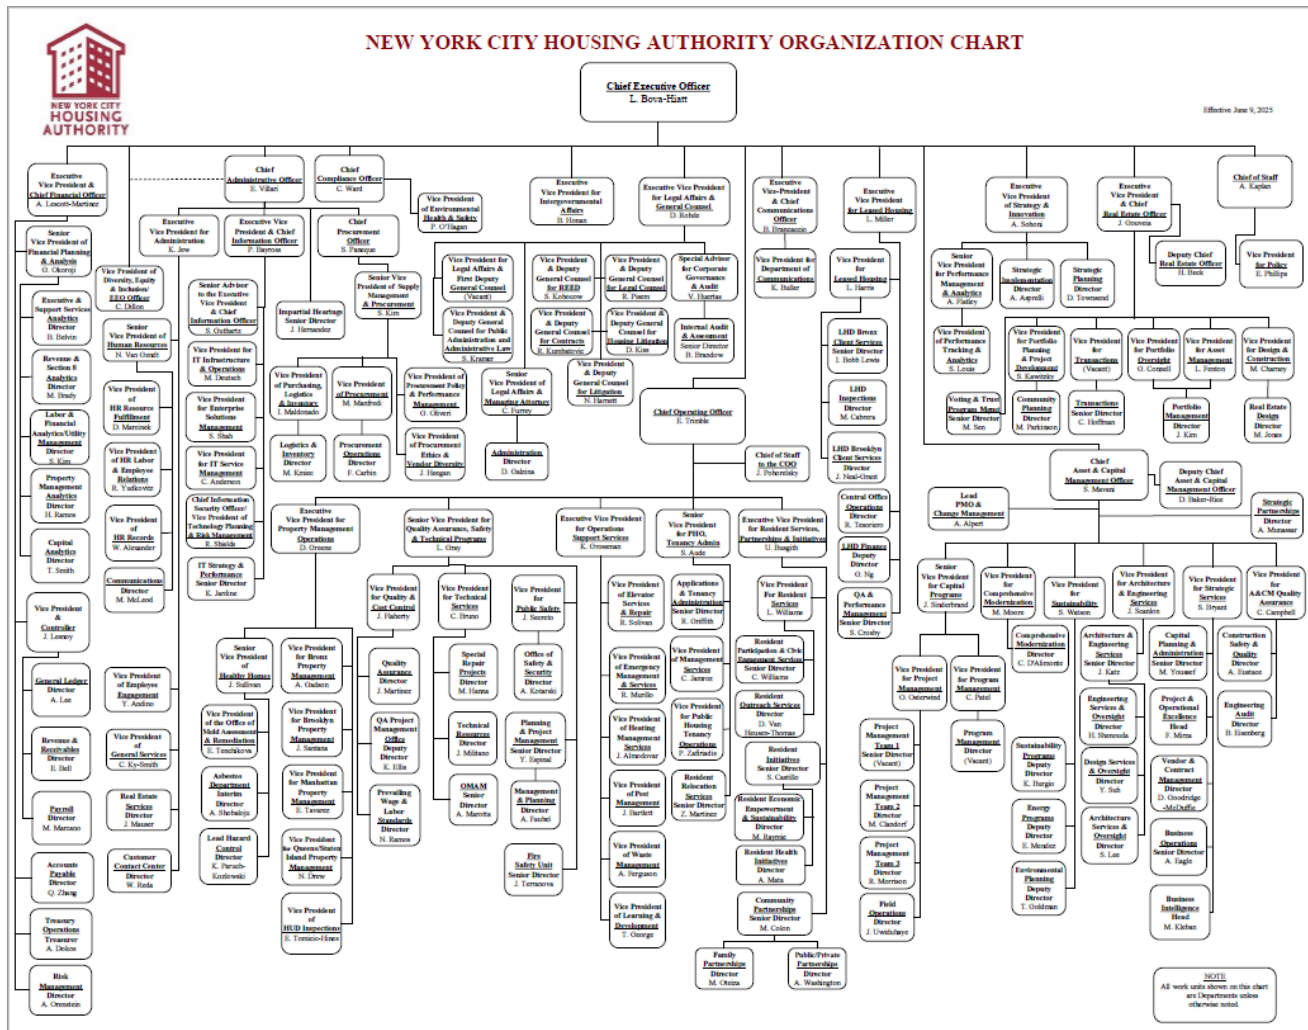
NEW YORK CITY HOUSING AUTHORITY

NEW YORK CITY HOUSING AUTHORITY ORGANIZATION CHART

Chief Executive Officer
L. Bova-Hiatt

Effective June 9, 2025

Executive Vice President & Chief Financial Officer
A. Lescott-Martinez

Senior Vice President of Financial Planning & Analysis
O. Okoroji

Executive & Support Services Analytics Director
B. Belvin

Revenue & Section 8 Analytics Director
M. Brady

Labor & Financial Analytics/Utility Management Director
S. Kim

Property Management Analytics Director
H. Ramos

Capital Analytics Director
T. Smith

Vice President & Controller
J. Lenoy

General Ledger Director
A. Lee

Accounts & Receivables Director
E. Bell

Payroll Director
M. Marcano

Accounts Payable Director
Q. Zhang

Treasury Operations Treasurer
A. Dolce

Risk Management Director
A. Orenstein

Vice President of Diversity, Equity & Inclusion/ EEO Officer
C. Dillon

Senior Vice President of Human Resources
N. Van Gendt

Vice President of HR Resource Fulfillment
D. Marcinek

Vice President of HR Labor & Employee Relations
R. Yudkovitz

Vice President of HR Records
W. Alexander

Communications Director
M. McLeod

Vice President of Employee Engagement
Y. Andino

Vice President of General Services
C. Ky-Smith

Real Estate Services Director
J. Musser

Customer Contact Center Director
W. Reda

Chief Administrative Officer
E. Villari

Executive Vice President for Administration
K. Jew

Executive Vice President & Chief Information Officer
P. Bayrous

Senior Advisor to the Executive Vice President & Chief Information Officer
S. Gutharz

Vice President for IT Infrastructure & Operations
M. Deutsch

Vice President for Enterprise Solutions Management
S. Shah

Vice President for IT Service Management
C. Anderson

Chief Information Security Officer/ Vice President of Technology Planning & Risk Management
R. Shields

IT Strategy & Performance Senior Director
K. Jardine

Chief Compliance Officer
C. Ward

Vice President of Environmental Health & Safety
P. O'Hagan

Chief Procurement Officer
S. Pasque

Senior Vice President of Supply Management & Procurement
S. Kim

Impartial Hearings Senior Director
J. Hernandez

Vice President of Purchasing, Logistics & Inventory
I. Maldonado

Vice President of Procurement
M. Manfredi

Logistics & Inventory Director
M. Kraiec

Procurement Operations Director
F. Carbin

Vice President of Procurement Policy & Performance Management
O. Oliveri

Vice President of Procurement Ethics & Vendor Diversity
J. Hoegen

Executive Vice President for Intergovernmental Affairs
B. Hosan

Vice President for Legal Affairs & First Deputy General Counsel
(Vacant)

Vice President & Deputy General Counsel for Public Administration and Administrative Law
S. Kramer

Senior Vice President of Legal Affairs & Managing Attorney
C. Fumey

Executive Vice President for Legal Affairs & General Counsel
D. Rohde

Vice President & Deputy General Counsel for REED
S. Kobocow

Vice President & Deputy General Counsel for Contracts
R. Kumbatovic

Vice President & Deputy General Counsel for Legal Counsel
R. Pisem

Vice President & Deputy General Counsel for Housing Litigation
D. Kiss

Vice President & Deputy General Counsel for Litigation
N. Barnett

Special Advisor for Corporate Governance & Audit
V. Huertas

Internal Audit & Assessment Senior Director
B. Brandow

Administration Director
D. Galina

Executive Vice-President & Chief Communications Officer
B. Brancaccio

Vice President for Department of Communications
K. Buller

Chief Operating Officer
E. Trimble

Chief of Staff to the COO
J. Pehonsky

Executive Vice President for Leased Housing
L. Miller

Vice President for Leased Housing
L. Harris

LHD Bronx Client Services Senior Director
L. Bobb Lewis

LHD Inspections Director
M. Cabrera

LHD Brooklyn Client Services Director
J. Neal-Grant

Central Office Operations Director
R. Tavares

LHD Finance Deputy Director
O. Ng

QA & Performance Management Senior Director
S. Crosby

Executive Vice President for Property Management Operations
D. Greene

Senior Vice President for Quality Assurance, Safety & Technical Programs
L. Gray

Vice President for Quality & Cost Control
J. Flaherty

Vice President for Technical Services
C. Bruno

Vice President for Public Safety
J. Secreto

Quality Assurance Director
J. Martinez

QA Project Management Office Deputy Director
K. Ellis

Prevailing Wage & Labor Standards Director
N. Ramos

Special Repair Projects Director
M. Hanna

Technical Resources Director
J. Militano

OMAM Director
A. Marotta

Office of Safety & Security Director
A. Kotarski

Planning & Project Management Senior Director
Y. Espinal

Management & Planning Director
A. Faubel

Fire Safety Unit Senior Director
J. Terranova

Senior Vice President of Healthy Homes
J. Sullivan

Vice President of the Office of Mold Assessment & Remediation
E. Tenchikova

Asbestos Department Interim Director
A. Shobaloju

Lead Hazard Control Director
K. Pariseh-Kozlowski

Vice President for Bronx Property Management
A. Gadson

Vice President for Brooklyn Property Management
J. Santana

Vice President for Manhattan Property Management
E. Tavarez

Vice President for Queens/Staten Island Property Management
N. Drew

Vice President of HUD Inspections
E. Torneio-Hines

Executive Vice President for Operations Support Services
K. Grossman

Vice President of Elevator Services & Repair
R. Salvan

Vice President of Emergency Management & Services
R. Murillo

Vice President of Heating Management Services
J. Almodovar

Vice President of Pest Management
J. Bartlett

Vice President of Waste Management
A. Ferguson

Vice President of Learning & Development
T. George

Senior Vice President for PHO, Tenancy Admin
S. Aude

Applications & Tenancy Administration Senior Director
R. Griffith

Vice President of Management Services
C. Jarrow

Vice President for Public Housing Tenancy Operations
P. Zafiriadis

Resident Relocation Services Senior Director
Z. Martinez

Executive Vice President for Resident Services, Partnerships & Initiatives
U. Ibaugh

Vice President For Resident Services
L. Williams

Resident Participation & Civic Engagement Services Senior Director
C. Williams

Resident Outreach Services Director
D. Van Heusen-Thomas

Resident Initiatives Senior Director
S. Castillo

Resident Economic Empowerment & Sustainability Director
M. Resnick

Resident Health Initiatives Director
A. Mata

Community Partnerships Senior Director
M. Colon

Family Partnerships Director
M. Oteiza

Public/Private Partnerships Director
A. Washington

Executive Vice President of Strategy & Innovation
A. Schoni

Senior Vice President for Performance Management & Analytics
A. Flatley

Strategic Implementation Director
A. Asprelli

Strategic Planning Director
D. Townsend

Vice President of Performance Tracking & Analytics
S. Louis

Voting & Trust Program Mgmt Senior Director
M. Sen

Executive Vice President & Chief Real Estate Officer
J. Onuoha

Deputy Chief Real Estate Officer
H. Beck

Vice President for Portfolio Planning & Project Development
S. Kawitzky

Community Planning Director
M. Parkinson

Vice President for Transactions
(Vacant)

Transactions Senior Director
C. Hoffman

Vice President for Portfolio Oversight
G. Connell

Portfolio Management Director
J. Kim

Vice President for Asset Management
L. Fenton

Vice President for Design & Construction
M. Chaney

Real Estate Design Director
M. Jones

Chief of Staff
A. Kaplan

Vice President for Policy
E. Phillips

Chief Asset & Capital Management Officer
S. Mavani

Deputy Chief Asset & Capital Management Officer
D. Baker-Rice

Lead PMO & Change Management
A. Alpert

Strategic Partnerships Director
A. Munawar

Senior Vice President for Capital Programs
J. Sinkerbrand

Vice President for Comprehensive Modernization
M. Moore

Vice President for Sustainability
S. Watson

Vice President for Architecture & Engineering Services
J. Scanlon

Vice President for Strategic Services
S. Bryant

Vice President for A&CM Quality Assurance
C. Campbell

Vice President for Project Management
O. Ostervind

Vice President for Program Management
C. Patel

Project Management Team 1 Senior Director
(Vacant)

Project Management Team 2 Director
M. Clanford

Project Management Team 3 Director
R. Morrison

Field Operations Director
J. Uwidubaye

Program Management Director
(Vacant)

Comprehensive Modernization Director
C. D'Alimonte

Sustainability Programs Deputy Director
K. Burgis

Energy Programs Deputy Director
E. Mendez

Environmental Planning Deputy Director
T. Goldman

Architecture & Engineering Services Senior Director
J. Katz

Engineering Services & Oversight Director
H. Sheroudi

Design Services & Oversight Director
Y. Suh

Architecture Services & Oversight Director
S. Lee

Capital Planning & Administration Senior Director
M. Youssef

Project & Operational Excellence Head
F. Mirza

Vendor & Contract Management Director
D. Goodridge-McDuffie

Business Operations Senior Director
A. Eagle

Business Intelligence Head
M. Kleban

Construction Safety & Quality Director
A. Eustace

Engineering Audit Director
B. Eisenberg

NOTE
All work units shown on this chart are Departments unless otherwise noted.